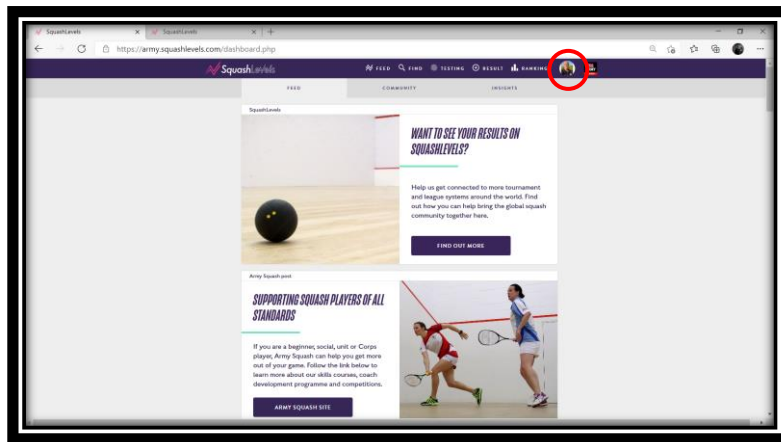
SquashLevels × SquashLevels × +

https://army.squashlevels.com/dashboard.php

SquashLevels

FEED FIND TESTING RESULT RANKING

FEED COMMUNITY INSIGHTS

SquashLevels

WANT TO SEE YOUR RESULTS ON SQUASHLEVELS?

Help us get connected to more tournament and league systems around the world. Find out how you can help bring the global squash community together here.

FIND OUT MORE

Army Squash post

SUPPORTING SQUASH PLAYERS OF ALL STANDARDS

If you are a beginner, social, unit or Corps player, Army Squash can help you get more out of your game. Follow the link below to learn more about our skills courses, coach development programme and competitions.

ARMY SQUASH SITE